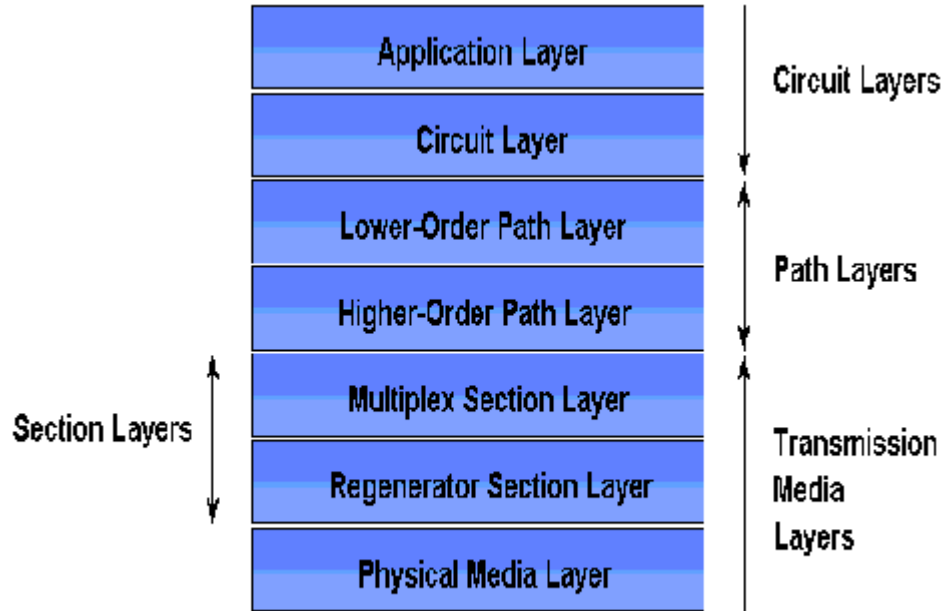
Application Layer

Circuit Layer

Lower-Order Path Layer

Higher-Order Path Layer

Multiplex Section Layer

Regenerator Section Layer

Physical Media Layer

Circuit Layers

Path Layers

Transmission Media Layers

Section Layers